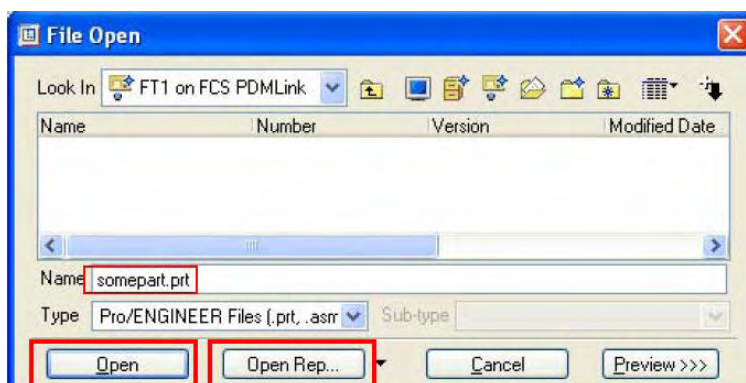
File Open

Look In FT1 on FCS PDMLink

| Name | Number | Version | Modified Date |
|---|---|---|---|

Name somepart.prt

Type Pro/ENGINEER Files (.prt, .asm Sub-type

Open Open Rep... Cancel Preview >>>